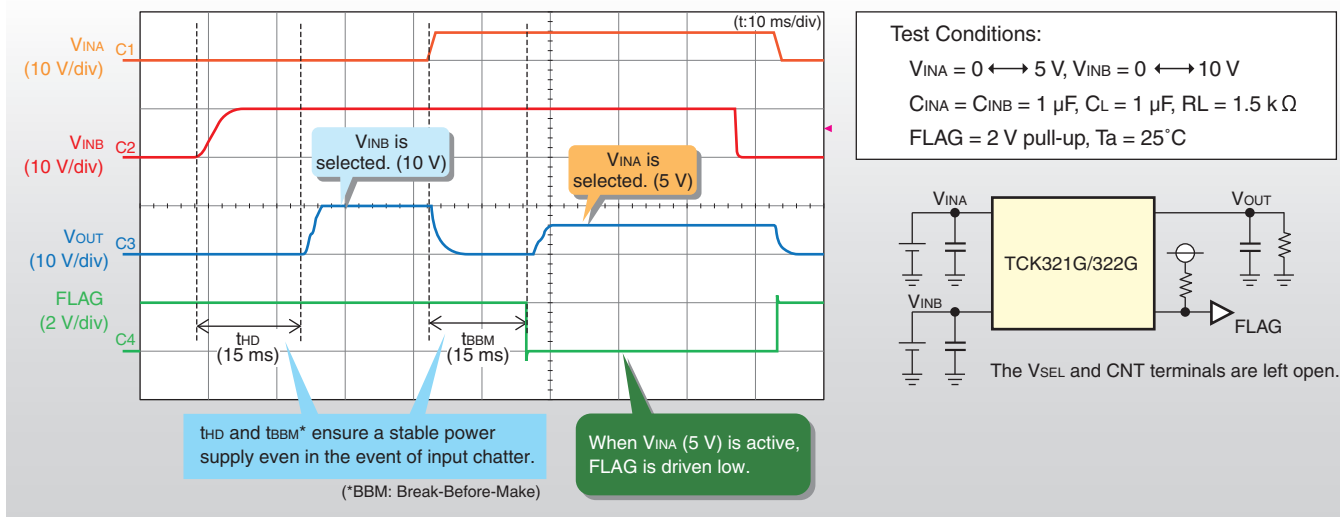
(t:10 ms/div)

$V_{INA}$ C1
(10 V/div)

$V_{INB}$ C2
(10 V/div)

$V_{INB}$ is selected. (10 V)

$V_{INA}$ is selected. (5 V)

$V_{OUT}$ C3
(10 V/div)

FLAG
(2 V/div)
C4

$t_{HD}$
(15 ms)

$t_{BBM}$
(15 ms)

$t_{HD}$ and $t_{BBM}$* ensure a stable power supply even in the event of input chatter.

(*BBM: Break-Before-Make)

When $V_{INA}$ (5 V) is active, FLAG is driven low.

Test Conditions:
$V_{INA}$ = 0 ⟷ 5 V, $V_{INB}$ = 0 ⟷ 10 V
$C_{INA}$ = $C_{INB}$ = 1 μF, $C_L$ = 1 μF, RL = 1.5 kΩ
FLAG = 2 V pull-up, Ta = 25˚C

$V_{INA}$
$V_{OUT}$
TCK321G/322G
$V_{INB}$
FLAG

The $V_{SEL}$ and CNT terminals are left open.